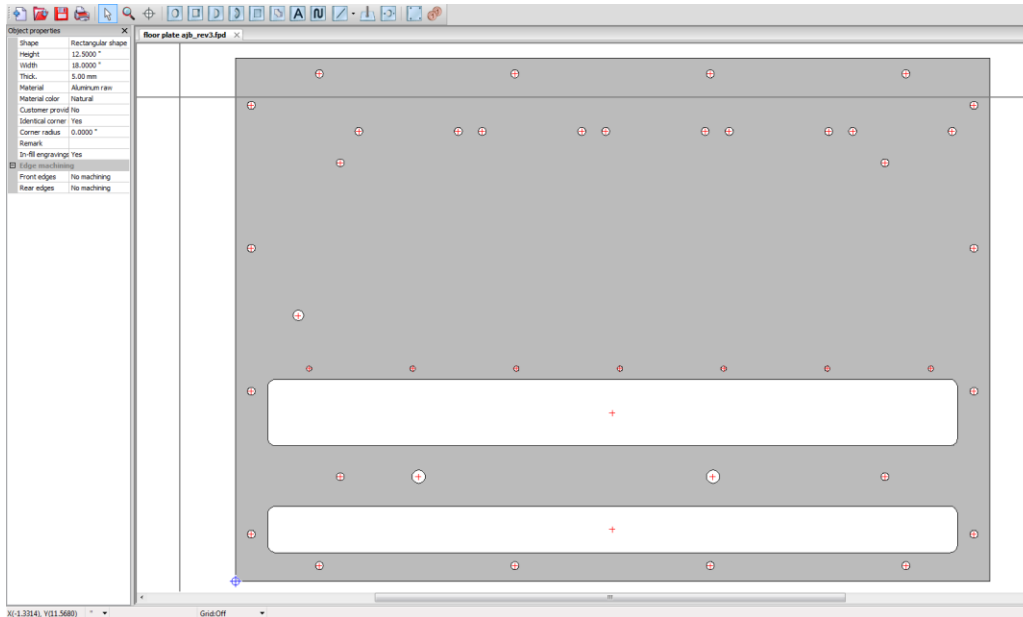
Object properties

| Shape | Rectangular shape |
|---|---|
| Height | 12.5000 " |
| Width | 18.0000 " |
| Thick. | 5.00 mm |
| Material | Aluminum raw |
| Material color | Natural |
| Customer provid | No |
| Identical corner | Yes |
| Corner radius | 0.0000 " |
| Remark | |
| In-fill engravings | Yes |
| Edge machining | |
| Front edges | No machining |
| Rear edges | No machining |

floor plate ajb_rev3.fpd

X(-1.3314), Y(11.5680) " Grid:Off